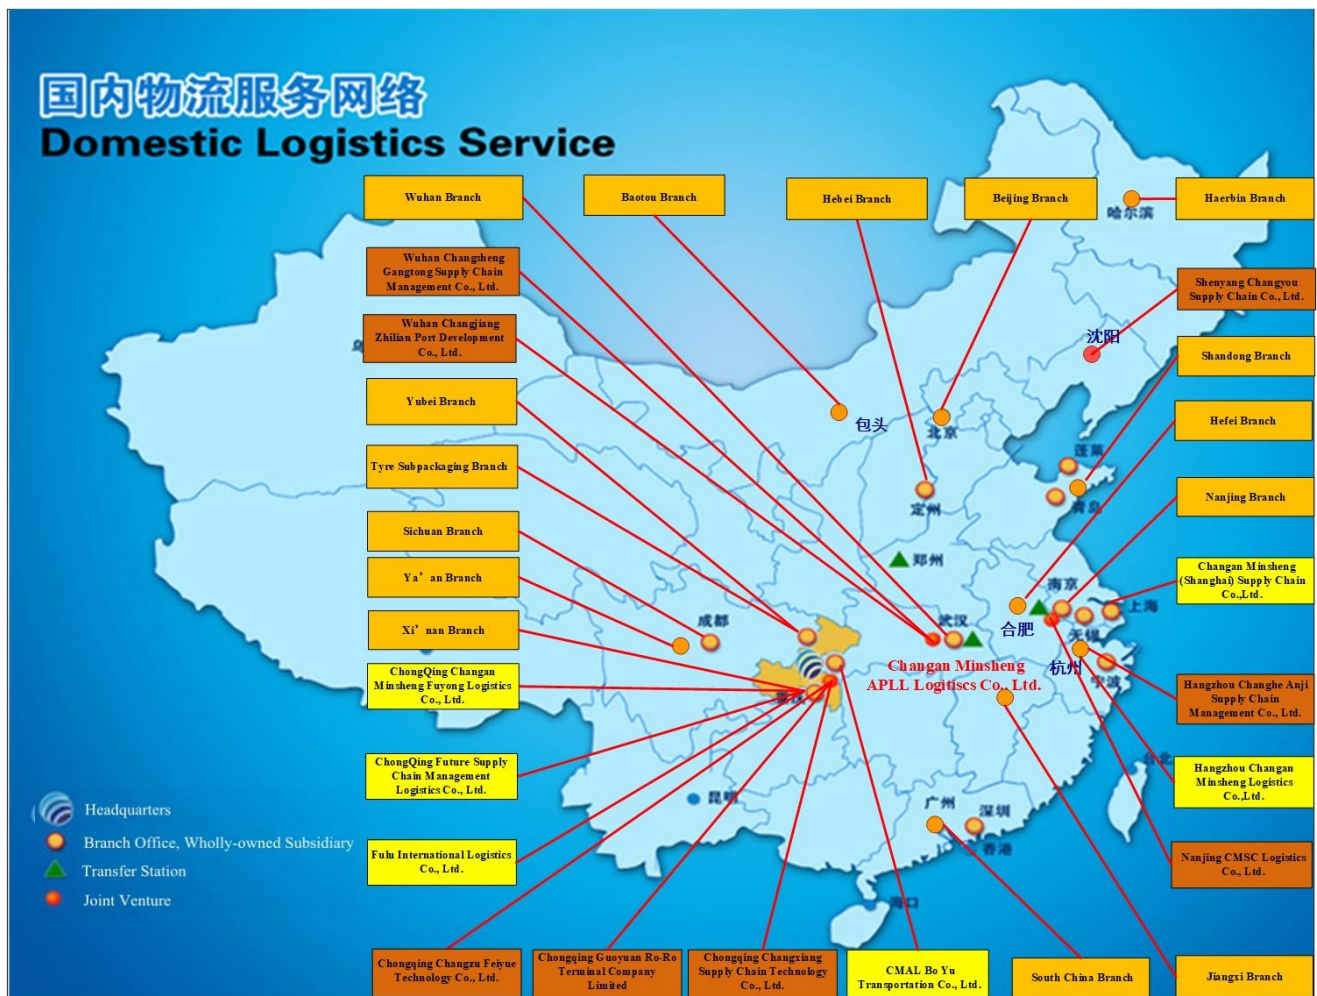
国内物流服务网络
Domestic Logistics Service

Wuhan Branch

Baotou Branch

Hebei Branch

Beijing Branch

Haerbin Branch

哈尔滨

Wuhan Changsheng Gangtong Supply Chain Management Co., Ltd.

Shenyang Changyou Supply Chain Co., Ltd.

沈阳

Wuhan Changjiang Zhilian Port Development Co., Ltd.

Shandong Branch

Yubei Branch

Hefei Branch

包头

北京

Tyre Subpackaging Branch

Nanjing Branch

定州

Sichuan Branch

郑州

Ya' an Branch

南京

Changan Minsheng (Shanghai) Supply Chain Co.,Ltd.

成都

武汉

合肥

上海

Xi' nan Branch

无锡

ChongQing Changan Minsheng Fuyong Logistics Co., Ltd.

Changan Minsheng APLL Logitiscs Co., Ltd.

杭州

宁波

Hangzhou Changhe Anji Supply Chain Management Co., Ltd.

ChongQing Future Supply Chain Management Logistics Co., Ltd.

昆明

Hangzhou Changan Minsheng Logistics Co.,Ltd.

Headquarters
Branch Office, Wholly-owned Subsidiary
Transfer Station
Joint Venture

广州

深圳

香港

Fulu International Logistics Co., Ltd.

Nanjing CMSC Logistics Co., Ltd.

海口

Chongqing Changzu Feiyue Technology Co., Ltd.

Chongqing Guoyuan Ro-Ro Terminal Company Limited

Chongqing Changxiang Supply Chain Technology Co., Ltd.

CMAL Bo Yu Transportation Co., Ltd.

South China Branch

Jiangxi Branch